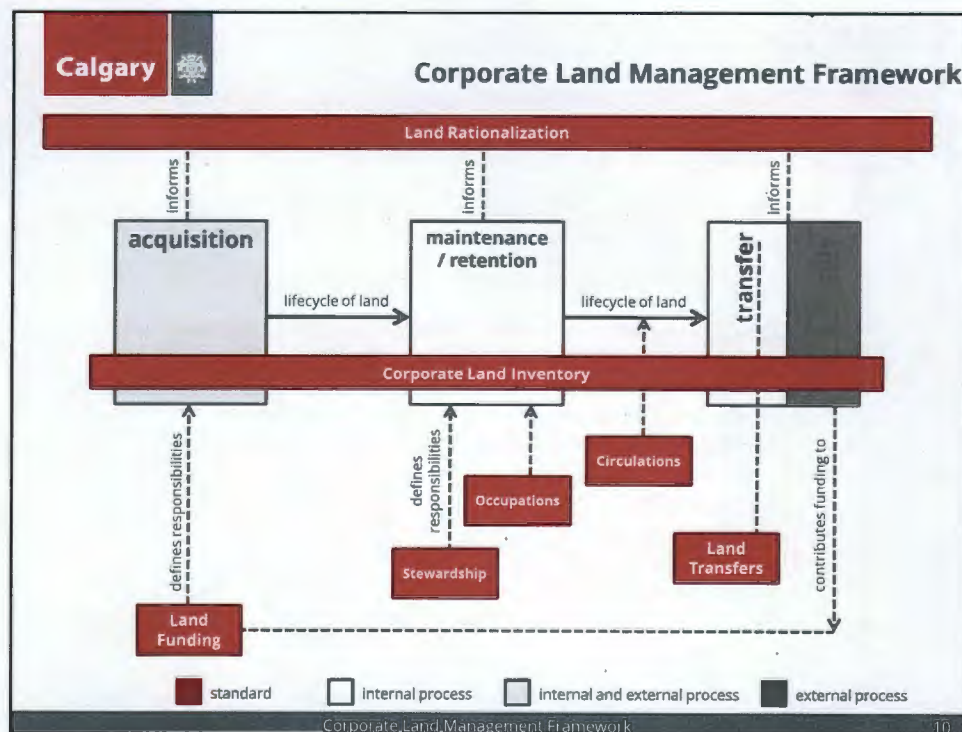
Calgary

Corporate Land Management Framework

Land Rationalization

informs

informs

informs

acquisition

maintenance / retention

transfer

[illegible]

lifecycle of land

lifecycle of land

Corporate Land Inventory

defines responsibilities

defines responsibilities

Occupations

Circulations

contributes funding to

Stewardship

Land Transfers

Land Funding

standard

internal process

internal and external process

external process

Corporate Land Management Framework

10